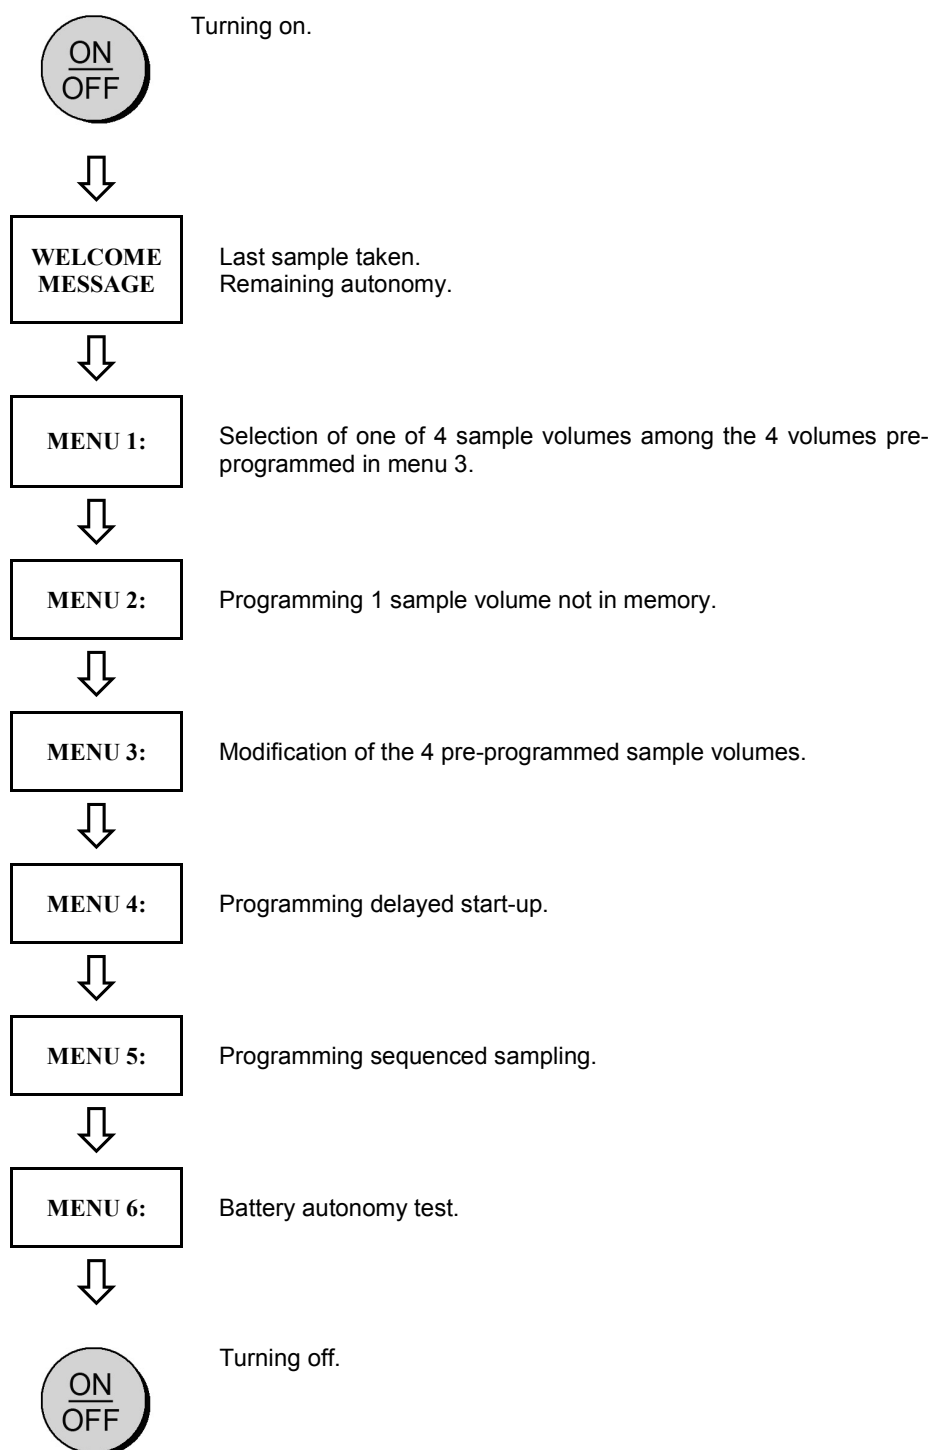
ON
OFF

Turning on.

WELCOME MESSAGE

Last sample taken.
Remaining autonomy.

MENU 1:

Selection of one of 4 sample volumes among the 4 volumes preprogrammed in menu 3.

MENU 2:

Programming 1 sample volume not in memory.

MENU 3:

Modification of the 4 pre-programmed sample volumes.

MENU 4:

Programming delayed start-up.

MENU 5:

Programming sequenced sampling.

MENU 6:

Battery autonomy test.

ON
OFF

Turning off.